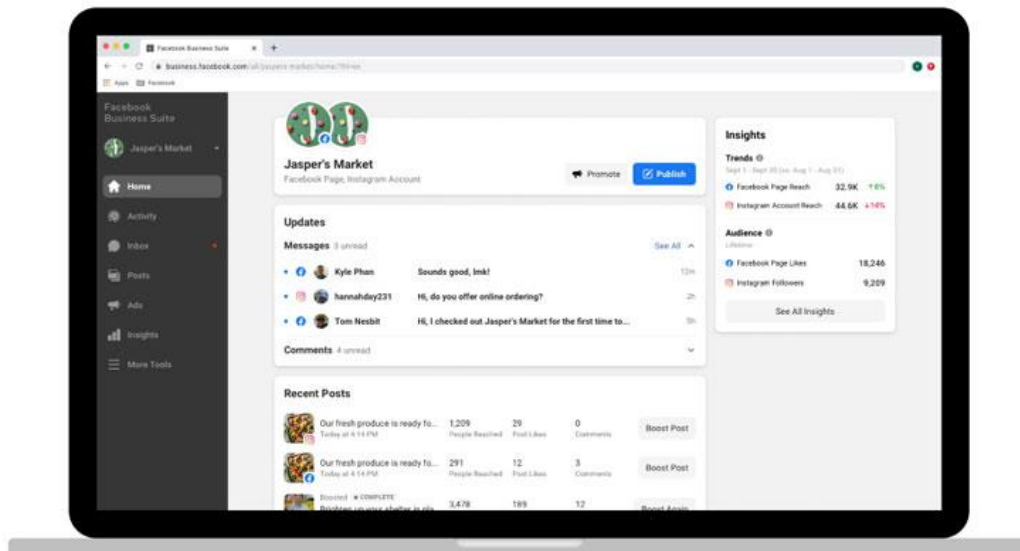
Facebook Business Suite

business.facebook.com/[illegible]

Apps Facebook

Facebook Business Suite

Jasper's Market

Home

Activity

Inbox

Posts

Ads

Insights

More Tools

Jasper's Market

Facebook Page, Instagram Account

Promote

Publish

Updates

Messages 3 unread

See All

Kyle Phan Sounds good, lmk! 12m

hannahday231 Hi, do you offer online ordering? 2h

Tom Nesbit Hi, I checked out Jasper's Market for the first time to... 5h

Comments 4 unread

Recent Posts

Our fresh produce is ready fo... Today at 4:14 PM 1,209 People Reached 29 Post Likes 0 Comments Boost Post

Our fresh produce is ready fo... Today at 4:14 PM 291 People Reached 12 Post Likes 3 Comments Boost Post

Boosted • COMPLETE Brighten up your shelter in pla... 3,478 189 12 Boost Again

Insights

Trends

Sept 1 - Sept 30 (vs. Aug 1 - Aug 31)

Facebook Page Reach 32.9K ↑6%

Instagram Account Reach 44.6K ↓14%

Audience

Lifetime

Facebook Page Likes 18,246

Instagram Followers 9,209

See All Insights